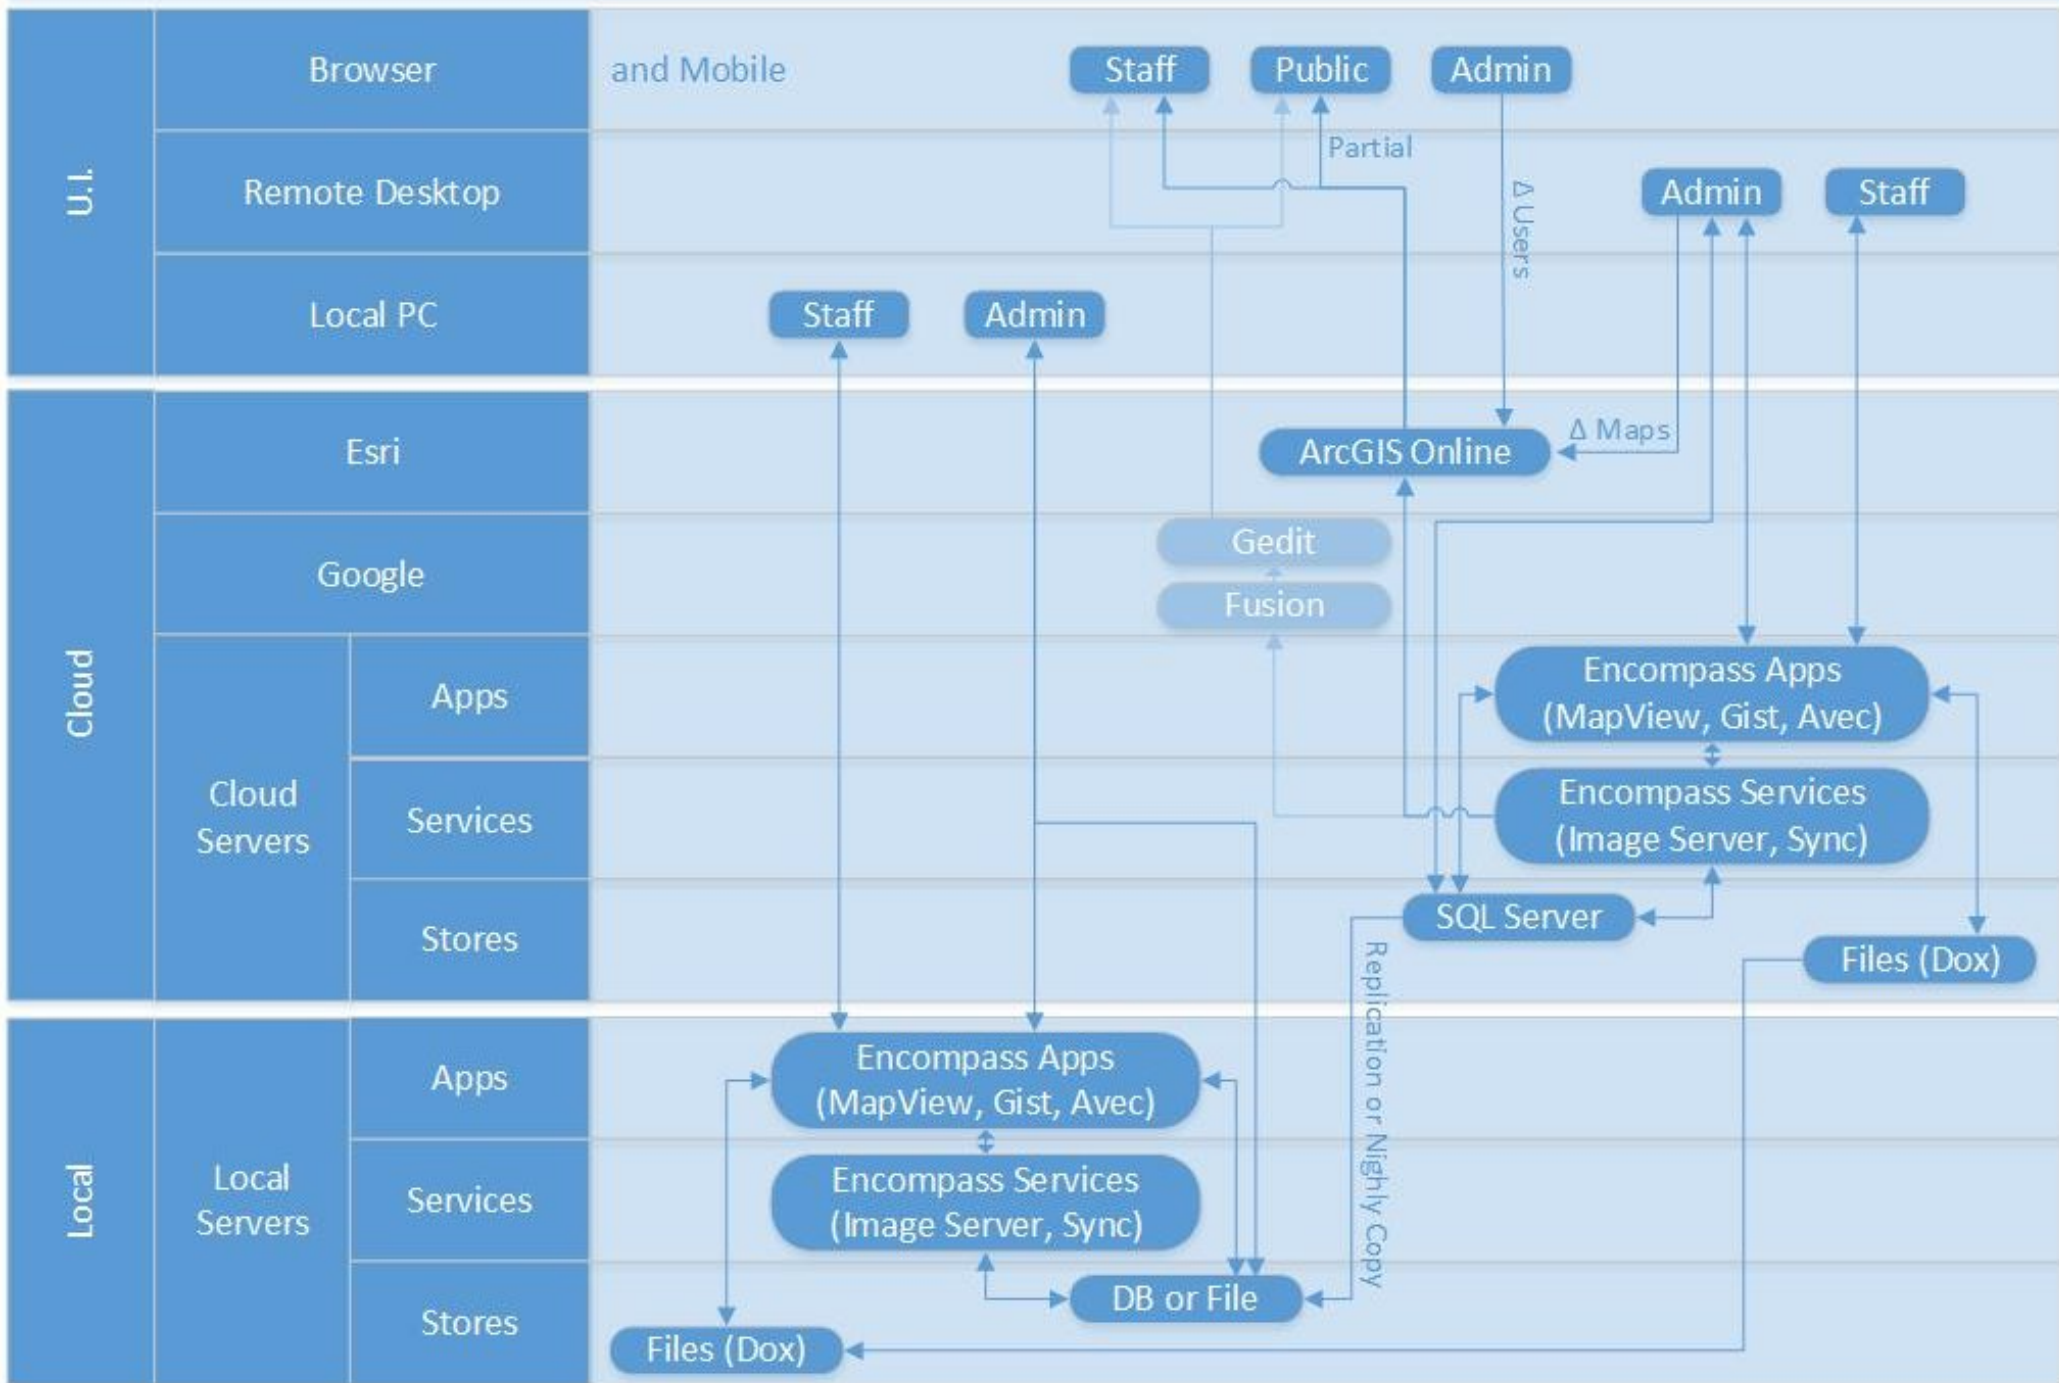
U.I.

Browser

and Mobile

Staff

Public

Admin

Partial

Δ Users

Remote Desktop

Admin

Staff

Local PC

Staff

Admin

Cloud

Esri

ArcGIS Online

Δ Maps

Google

Gedit

Fusion

Cloud Servers

Apps

Encompass Apps (MapView, Gist, Avec)

Services

Encompass Services (Image Server, Sync)

Stores

SQL Server

Files (Dox)

Replication or Nighly Copy

Local

Local Servers

Apps

Encompass Apps (MapView, Gist, Avec)

Services

Encompass Services (Image Server, Sync)

Stores

DB or File

Files (Dox)